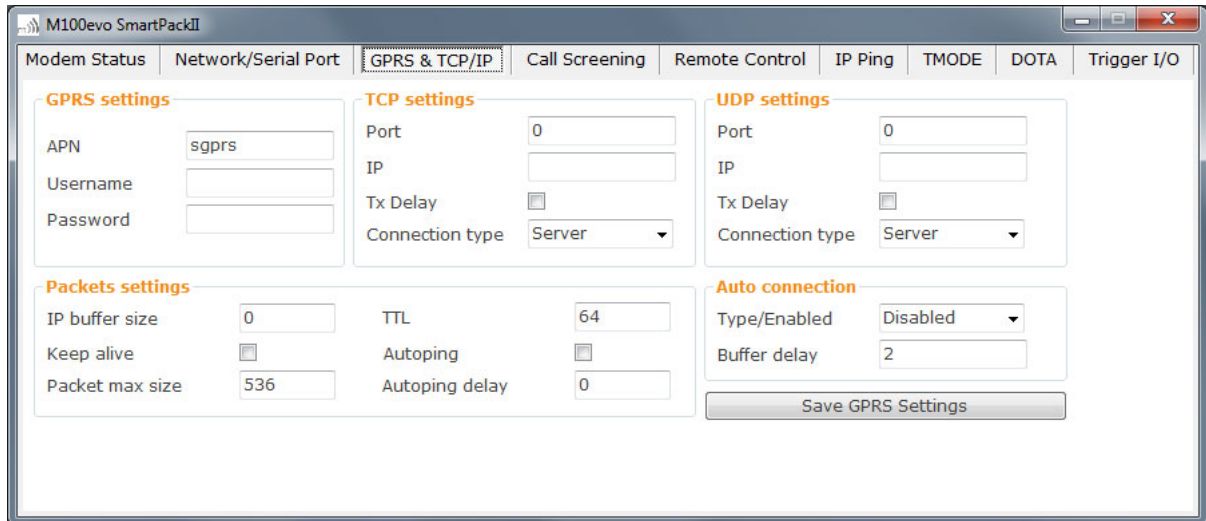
M100evo SmartPackII

Modem Status | Network/Serial Port | GPRS & TCP/IP | Call Screening | Remote Control | IP Ping | TMODE | DOTA | Trigger I/O

GPRS settings
APN sgprs
Username
Password

TCP settings
Port 0
IP
Tx Delay
Connection type Server

UDP settings
Port 0
IP
Tx Delay
Connection type Server

Packets settings
IP buffer size 0
TTL 64
Keep alive
Autoping
Packet max size 536
Autoping delay 0

Auto connection
Type/Enabled Disabled
Buffer delay 2

Save GPRS Settings